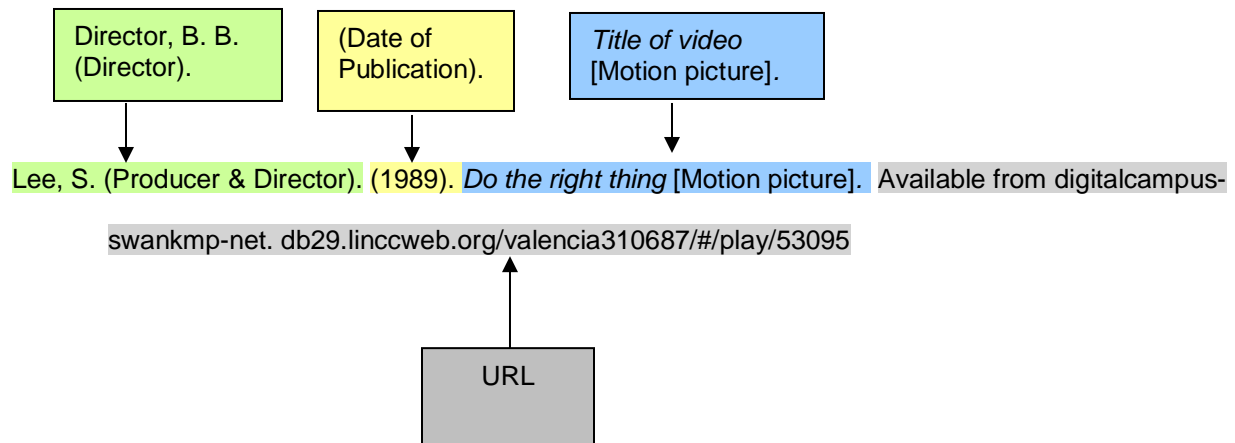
Director, B. B. (Director).

(Date of Publication).

*Title of video* [Motion picture].

Lee, S. (Producer & Director). (1989). *Do the right thing* [Motion picture]. Available from digitalcampus-swankmp-net. db29.linccweb.org/valencia310687/#/play/53095

URL